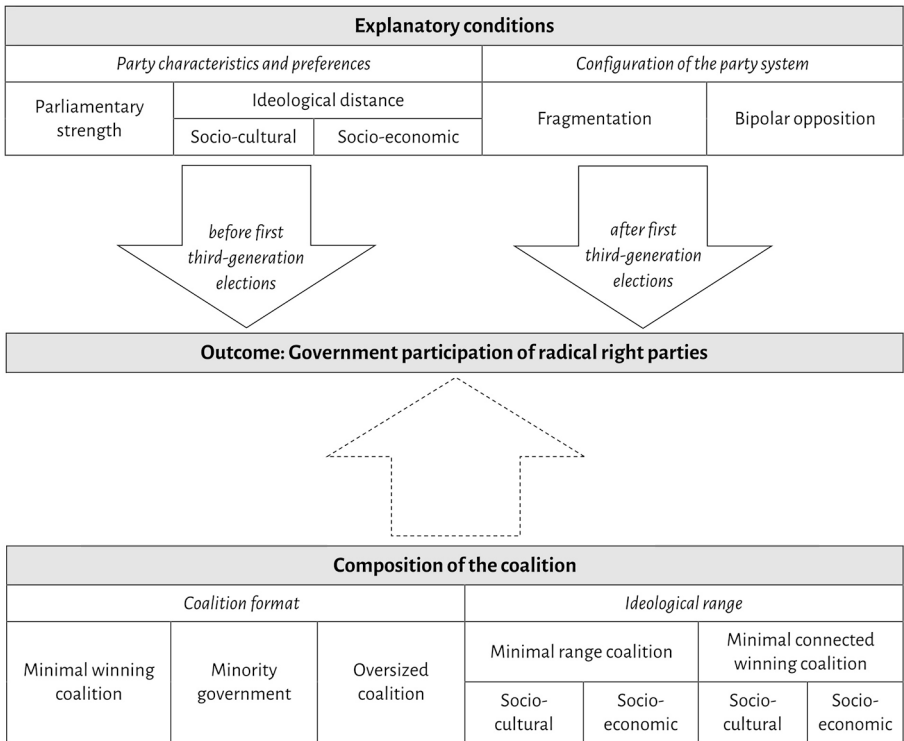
Explanatory conditions

*Party characteristics and preferences* | *Configuration of the party system*

| Parliamentary strength | Ideological distance | | Fragmentation | Bipolar opposition |
|---|---|---|---|---|
| | Socio-cultural | Socio-economic | | |

*before first third-generation elections*

*after first third-generation elections*

Outcome: Government participation of radical right parties

Composition of the coalition

*Coalition format* | *Ideological range*

| Minimal winning coalition | Minority government | Oversized coalition | Minimal range coalition | | Minimal connected winning coalition | |
|---|---|---|---|---|---|---|
| | | | Socio-cultural | Socio-economic | Socio-cultural | Socio-economic |